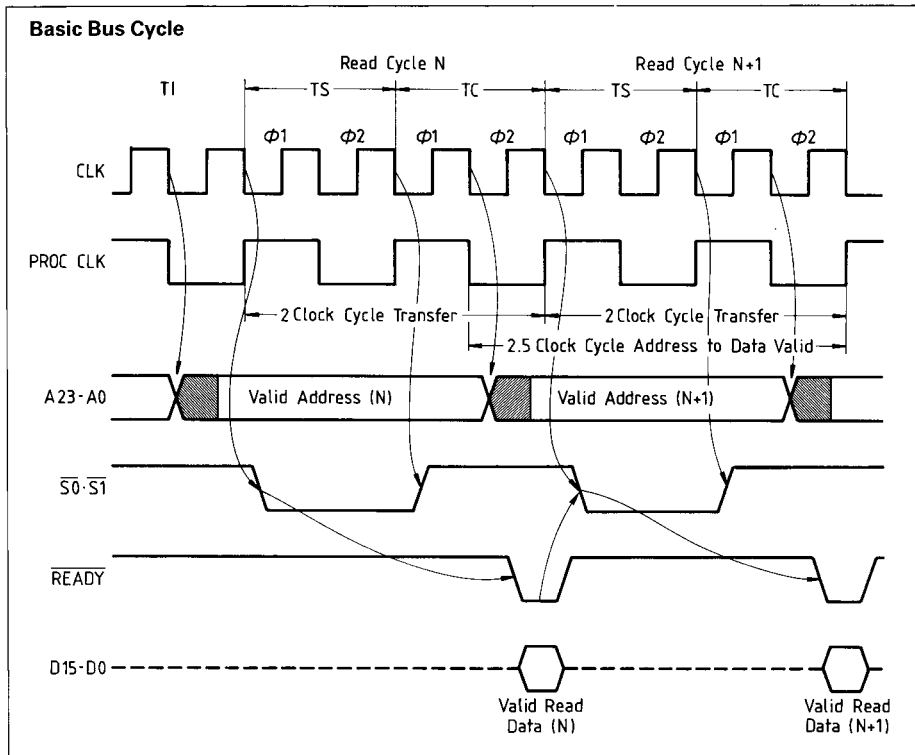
Basic Bus Cycle

Read Cycle N

Read Cycle N+1

TI

TS

TC

TS

TC

$\Phi1$

$\Phi2$

$\Phi1$

$\Phi2$

$\Phi1$

$\Phi2$

$\Phi1$

$\Phi2$

CLK

PROC CLK

2 Clock Cycle Transfer

2 Clock Cycle Transfer

2.5 Clock Cycle Address to Data Valid

A23-A0

Valid Address (N)

Valid Address (N+1)

$\overline{S0} \cdot \overline{S1}$

$\overline{READY}$

D15-D0

Valid Read Data (N)

Valid Read Data (N+1)